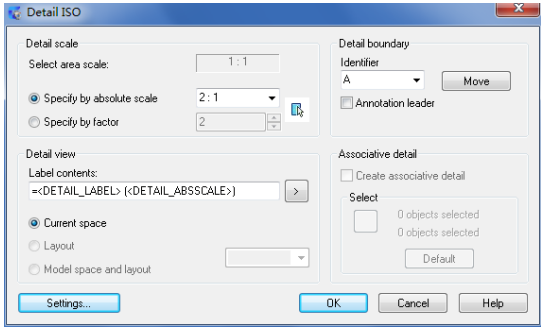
Detail ISO

Detail scale
Select area scale: 1 : 1
Specify by absolute scale 2 : 1
Specify by factor 2

Detail boundary
Identifier
A
Move
Annotation leader

Detail view
Label contents:
=<DETAIL_LABEL> (<DETAIL_ABSSCALE>)
>
Current space
Layout
Model space and layout

Associative detail
Create associative detail
Select
0 objects selected
0 objects selected
Default

Settings...
OK
Cancel
Help